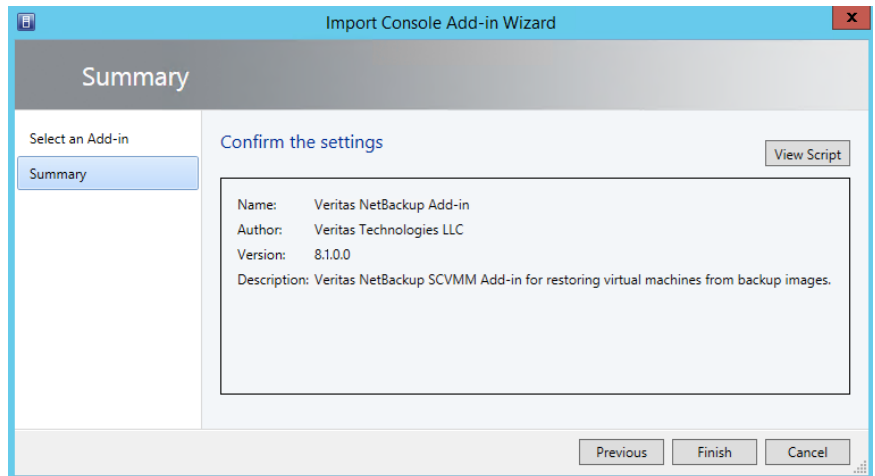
Import Console Add-in Wizard

x

Summary

Select an Add-in

Summary

Confirm the settings

View Script

| Name: | Veritas NetBackup Add-in |
|---|---|
| Author: | Veritas Technologies LLC |
| Version: | 8.1.0.0 |
| Description: | Veritas NetBackup SCVMM Add-in for restoring virtual machines from backup images. |

Previous

Finish

Cancel